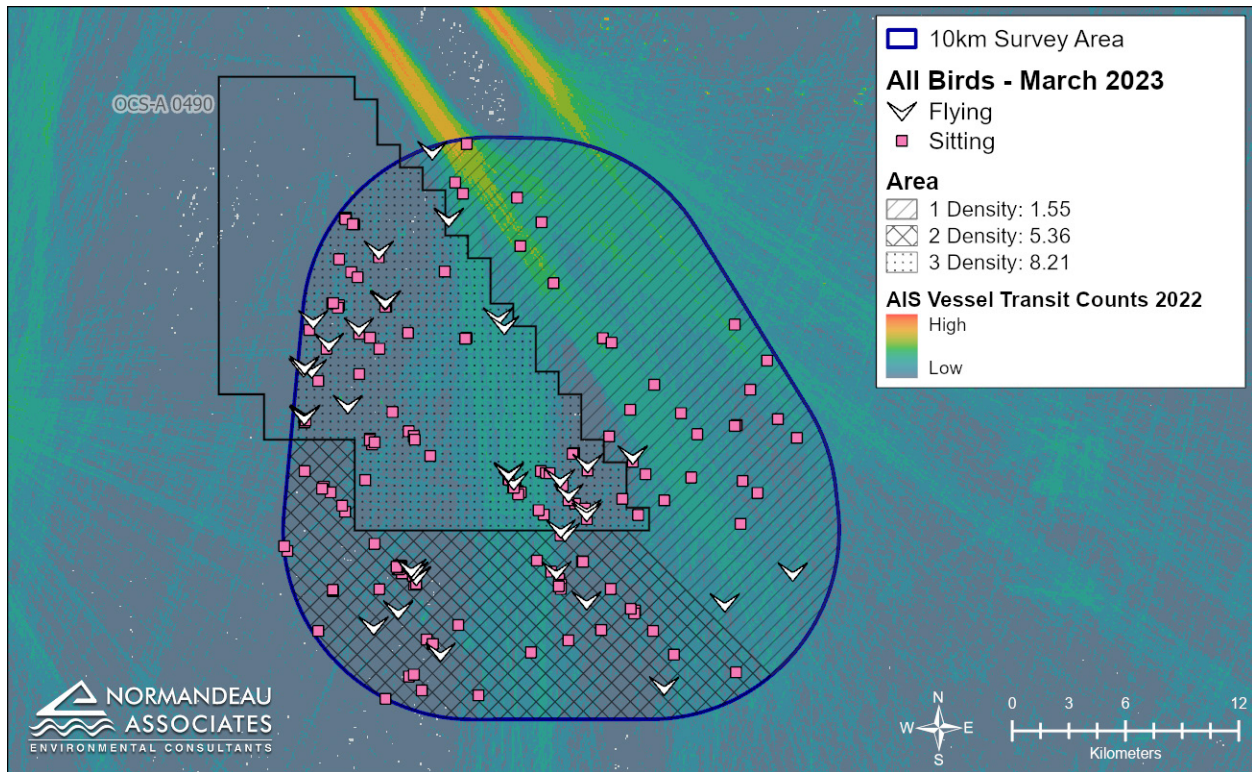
OCS-A 0490

10km Survey Area

All Birds - March 2023

Flying

Sitting

Area

1 Density: 1.55

2 Density: 5.36

3 Density: 8.21

AIS Vessel Transit Counts 2022

High

Low

NORMANDEAU ASSOCIATES

ENVIRONMENTAL CONSULTANTS

N

W

E

S

0 3 6 12

Kilometers